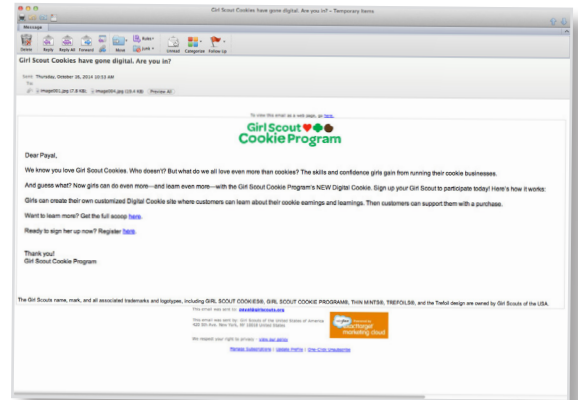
Girl Scout Cookies have gone digital. Are you in? - Temporary Items

Message

Delete Reply Reply All Forward Move Junk Unread Categorize Follow Up

Girl Scout Cookies have gone digital. Are you in?

Sent: Thursday, October 16, 2014 10:53 AM
To:

image001.jpg (7.8 KB) image004.jpg (19.4 KB) Preview All

To view this email as a web page, go here.

Girl Scout Cookie Program

Dear Payal,

We know you love Girl Scout Cookies. Who doesn't? But what do we all love even more than cookies? The skills and confidence girls gain from running their cookie businesses.

And guess what? Now girls can do even more—and learn even more—with the Girl Scout Cookie Program's NEW Digital Cookie. Sign up your Girl Scout to participate today! Here's how it works:

Girls can create their own customized Digital Cookie site where customers can learn about their cookie earnings and learnings. Then customers can support them with a purchase.

Want to learn more? Get the full scoop here.

Ready to sign her up now? Register here.

Thank you!
Girl Scout Cookie Program

The Girl Scouts name, mark, and all associated trademarks and logotypes, including GIRL SCOUT COOKIES®, GIRL SCOUT COOKIE PROGRAM®, THIN MINTS®, TREFOILS®, and the Trefoil design are owned by Girl Scouts of the USA.

This email was sent to: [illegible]

This email was sent by: Girl Scouts of the United States of America 420 5th Ave. New York, NY 10018 United States

exacttarget marketing cloud

We respect your right to privacy - view our policy

Manage Subscriptions | Update Profile | One-Click Unsubscribe